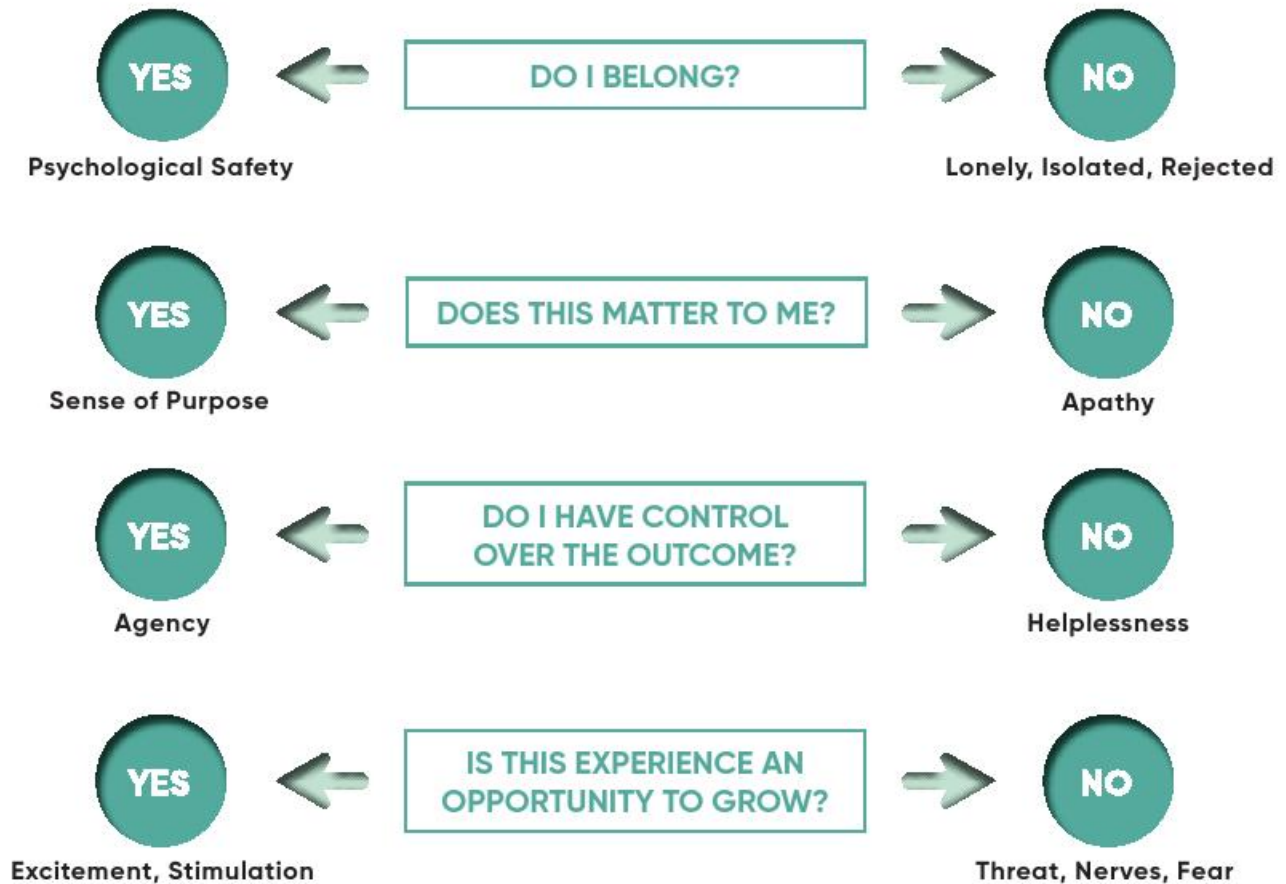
YES

DO I BELONG?

NO

Psychological Safety

Lonely, Isolated, Rejected

YES

DOES THIS MATTER TO ME?

NO

Sense of Purpose

Apathy

YES

DO I HAVE CONTROL OVER THE OUTCOME?

NO

Agency

Helplessness

YES

IS THIS EXPERIENCE AN OPPORTUNITY TO GROW?

NO

Excitement, Stimulation

Threat, Nerves, Fear